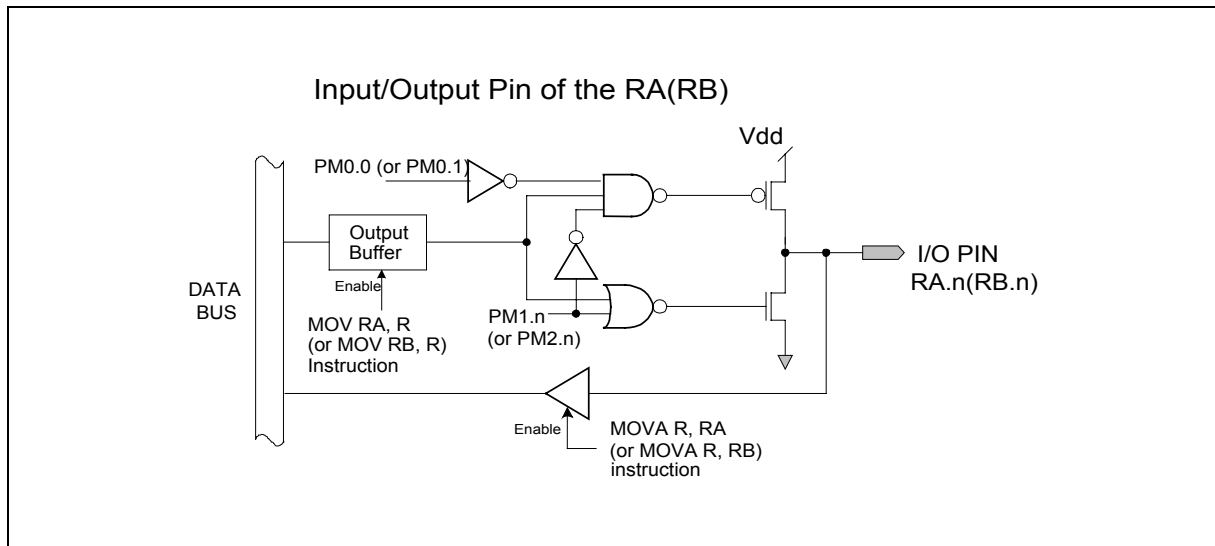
Input/Output Pin of the RA(RB)

Vdd

PM0.0 (or PM0.1)

Output Buffer

Enable

DATA BUS

MOV RA, R (or MOV RB, R) Instruction

PM1.n (or PM2.n)

I/O PIN RA.n(RB.n)

Enable

MOVA R, RA (or MOVA R, RB) instruction